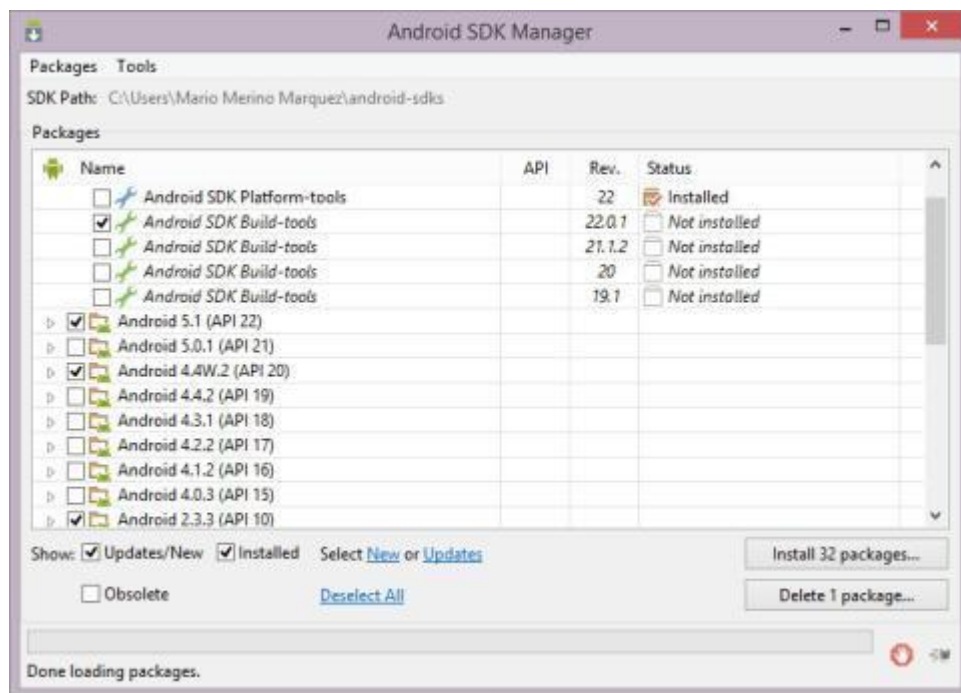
Android SDK Manager

Packages Tools

SDK Path: C:\Users\Mario Merino Marquez\android-sdks

Packages

| Name | API | Rev. | Status |
|---|---|---|---|
| Android SDK Platform-tools | | 22 | Installed |
| Android SDK Build-tools | | 22.0.1 | Not installed |
| Android SDK Build-tools | | 21.1.2 | Not installed |
| Android SDK Build-tools | | 20 | Not installed |
| Android SDK Build-tools | | 19.1 | Not installed |
| Android 5.1 (API 22) | | | |
| Android 5.0.1 (API 21) | | | |
| Android 4.4W.2 (API 20) | | | |
| Android 4.4.2 (API 19) | | | |
| Android 4.3.1 (API 18) | | | |
| Android 4.2.2 (API 17) | | | |
| Android 4.1.2 (API 16) | | | |
| Android 4.0.3 (API 15) | | | |
| Android 2.3.3 (API 10) | | | |

Show: Updates/New Installed Select New or Updates

Install 32 packages...

Obsolete Deselect All

Delete 1 package...

Done loading packages.